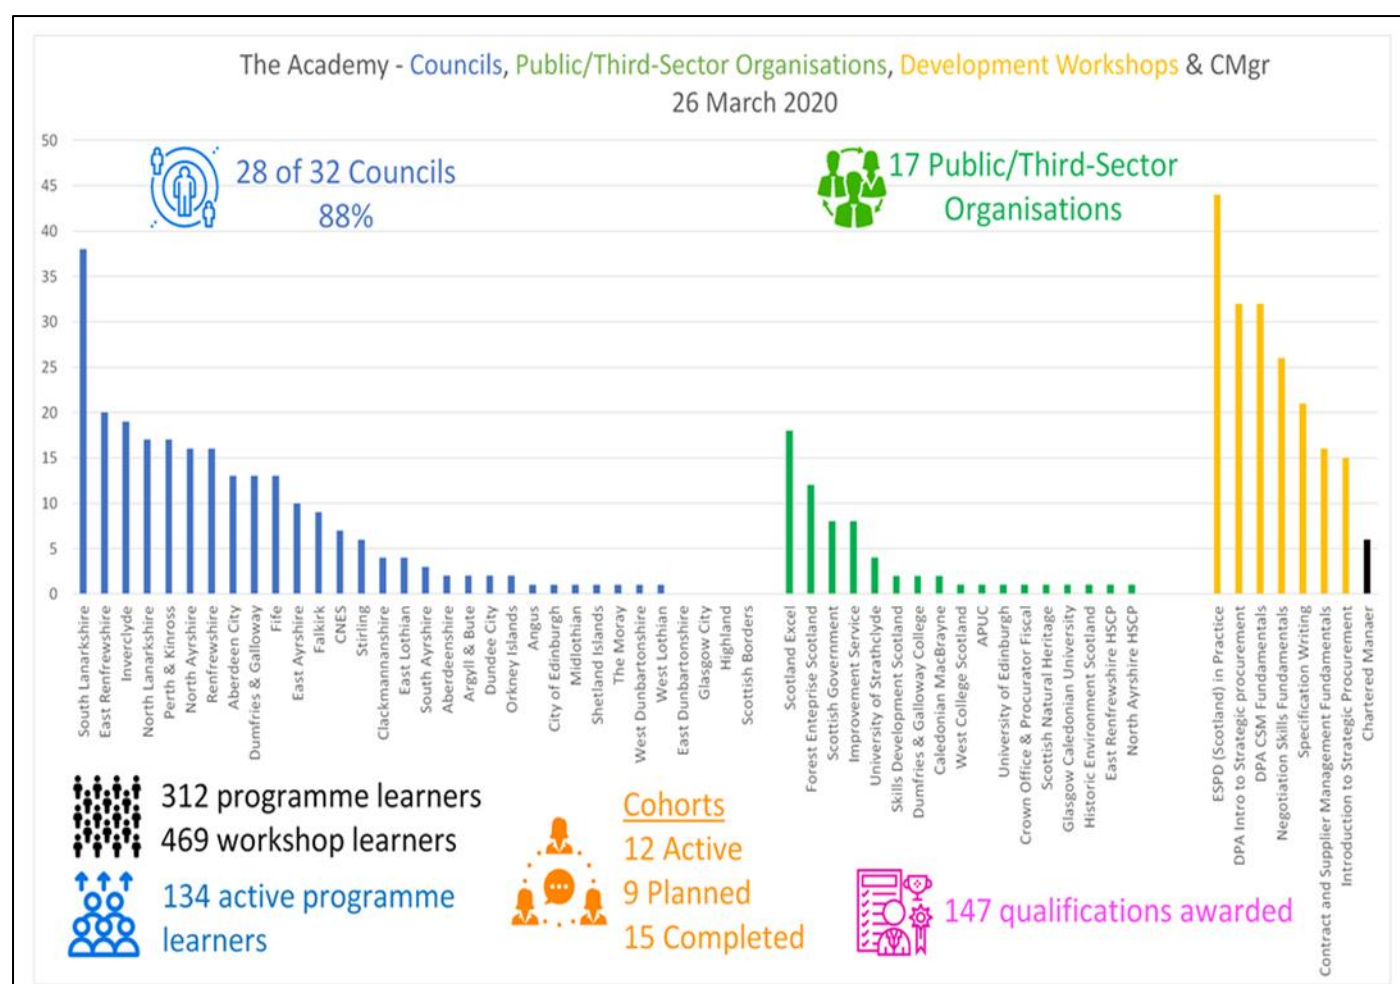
The Academy - Councils, Public/Third-Sector Organisations, Development Workshops & CMgr
26 March 2020

50
45
40
35
30
25
20
15
10
5
0

28 of 32 Councils
88%

17 Public/Third-Sector Organisations

South Lanarkshire
East Renfrewshire
Inverclyde
North Lanarkshire
Perth & Kinross
North Ayrshire
Renfrewshire
Aberdeen City
Dumfries & Galloway
Fife
East Ayrshire
Falkirk
CNES
Stirling
Clackmannanshire
East Lothian
South Ayrshire
Aberdeenshire
Argyll & Bute
Dundee City
Orkney Islands
Angus
City of Edinburgh
Midlothian
Shetland Islands
The Moray
West Dunbartonshire
West Lothian
East Dunbartonshire
Glasgow City
Highland
Scottish Borders
Scotland Excel
Forest Enteprise Scotland
Scottish Government
Improvement Service
University of Strathclyde
Skills Development Scotland
Dumfries & Galloway College
Caledonian MacBrayne
West College Scotland
APUC
University of Edinburgh
Crown Office & Procurator Fiscal
Scottish Natural Heritage
Glasgow Caledonian University
Historic Environment Scotland
East Renfrewshire HSCP
North Ayrshire HSCP
ESPD (Scotland) in Practice
DPA Intro to Strategic procurement
DPA CSM Fundamentals
Negotiation Skills Fundamentals
Specification Writing
Contract and Supplier Management Fundamentals
Introduction to Strategic Procurement
Chartered Manaer

312 programme learners
469 workshop learners

134 active programme learners

Cohorts
12 Active
9 Planned
15 Completed

147 qualifications awarded